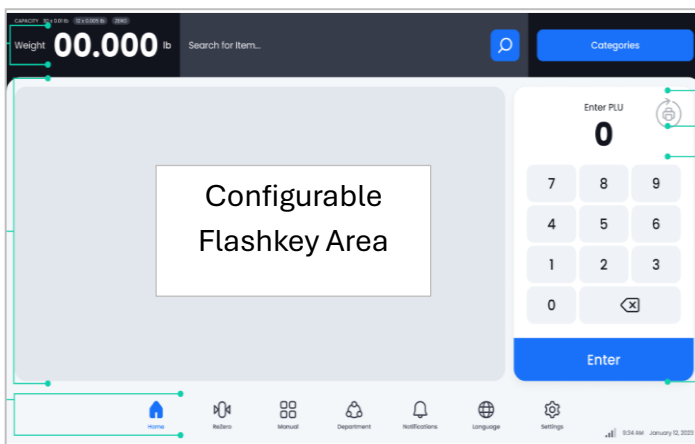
CAPACITY 30 x 0.01 lb 12 x 0.005 lb ZERO

Weight 00.000 lb

Search for Item...

Categories

Configurable Flashkey Area

Enter PLU

0

7 8 9

4 5 6

1 2 3

0

Enter

Home

ReZero

Manual

Department

Notifications

Language

Settings

9:34 AM January 12, 2025